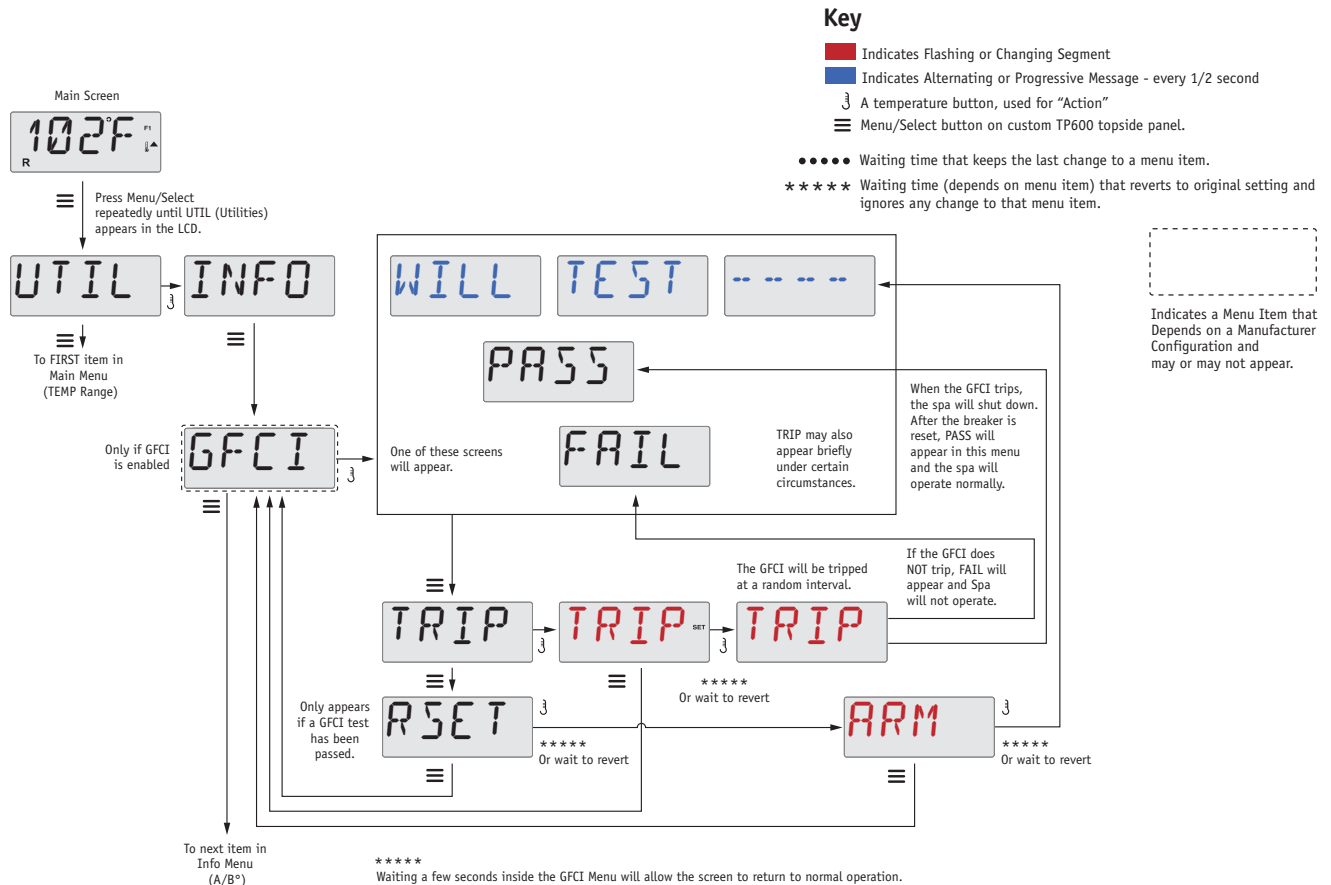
Key

Indicates Flashing or Changing Segment

Indicates Alternating or Progressive Message - every 1/2 second

A temperature button, used for "Action"

Menu/Select button on custom TP600 topside panel.

●●●●● Waiting time that keeps the last change to a menu item.

\*\*\*\*\* Waiting time (depends on menu item) that reverts to original setting and ignores any change to that menu item.

Indicates a Menu Item that Depends on a Manufacturer Configuration and may or may not appear.

Main Screen

102°F F1 R

Press Menu/Select repeatedly until UTIL (Utilities) appears in the LCD.

UTIL

INFO

To FIRST item in Main Menu (TEMP Range)

Only if GFCI is enabled

GFCI

WILL

TEST

----

PASS

FAIL

One of these screens will appear.

TRIP may also appear briefly under certain circumstances.

When the GFCI trips, the spa will shut down. After the breaker is reset, PASS will appear in this menu and the spa will operate normally.

If the GFCI does NOT trip, FAIL will appear and Spa will not operate.

The GFCI will be tripped at a random interval.

TRIP

TRIP SET

TRIP

\*\*\*\*\* Or wait to revert

Only appears if a GFCI test has been passed.

RSET

\*\*\*\*\* Or wait to revert

ARM

\*\*\*\*\* Or wait to revert

To next item in Info Menu (A/B°)

\*\*\*\*\* Waiting a few seconds inside the GFCI Menu will allow the screen to return to normal operation.